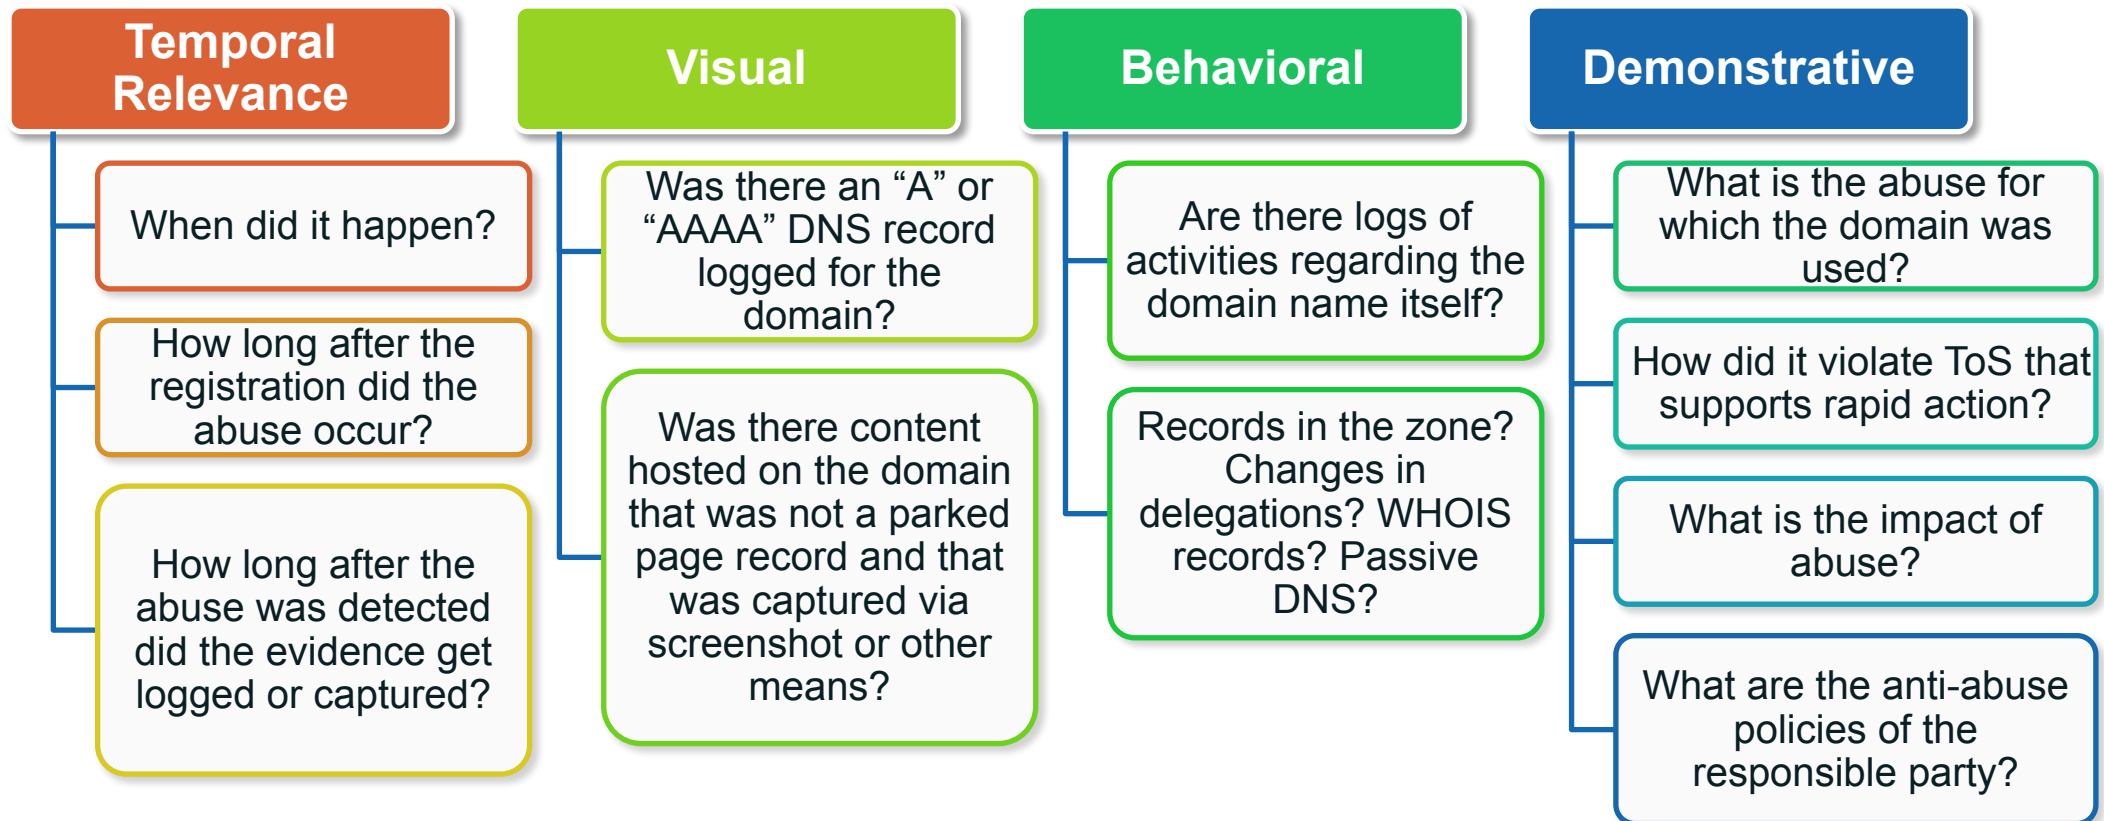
Temporal Relevance

When did it happen?

How long after the registration did the abuse occur?

How long after the abuse was detected did the evidence get logged or captured?

Visual

Was there an “A” or “AAAA” DNS record logged for the domain?

Was there content hosted on the domain that was not a parked page record and that was captured via screenshot or other means?

Behavioral

Are there logs of activities regarding the domain name itself?

Records in the zone? Changes in delegations? WHOIS records? Passive DNS?

Demonstrative

What is the abuse for which the domain was used?

How did it violate ToS that supports rapid action?

What is the impact of abuse?

What are the anti-abuse policies of the responsible party?